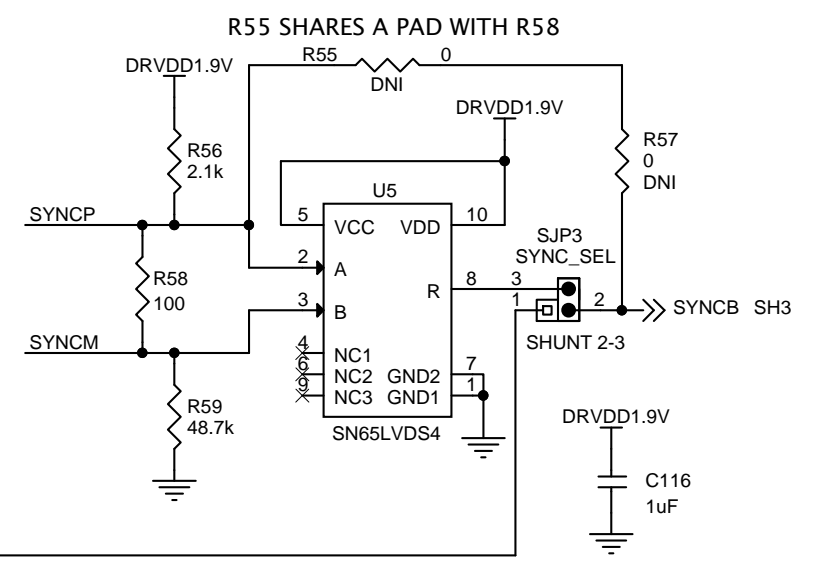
R55 SHARES A PAD WITH R58

DRVDD1.9V
R55
0
DNI
DRVDD1.9V
R56
2.1k
R57
0
DNI
U5
SYNCP
5
VCC
VDD
10
SJP3
SYNC_SEL
2
A
R58
100
8
R
3
3
B
1
2
SYNCB SH3
SHUNT 2-3
SYNCM
4
NC1
6
NC2
GND2
7
9
NC3
GND1
1
R59
48.7k
SN65LVDS4
DRVDD1.9V
C116
1uF